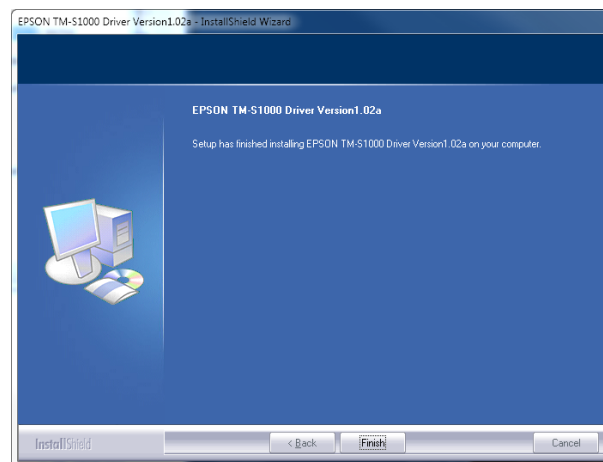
EPSON TM-S1000 Driver Version1.02a - InstallShield Wizard

EPSON TM-S1000 Driver Version1.02a

Setup has finished installing EPSON TM-S1000 Driver Version1.02a on your computer.

InstallShield

< Back

Finish

Cancel